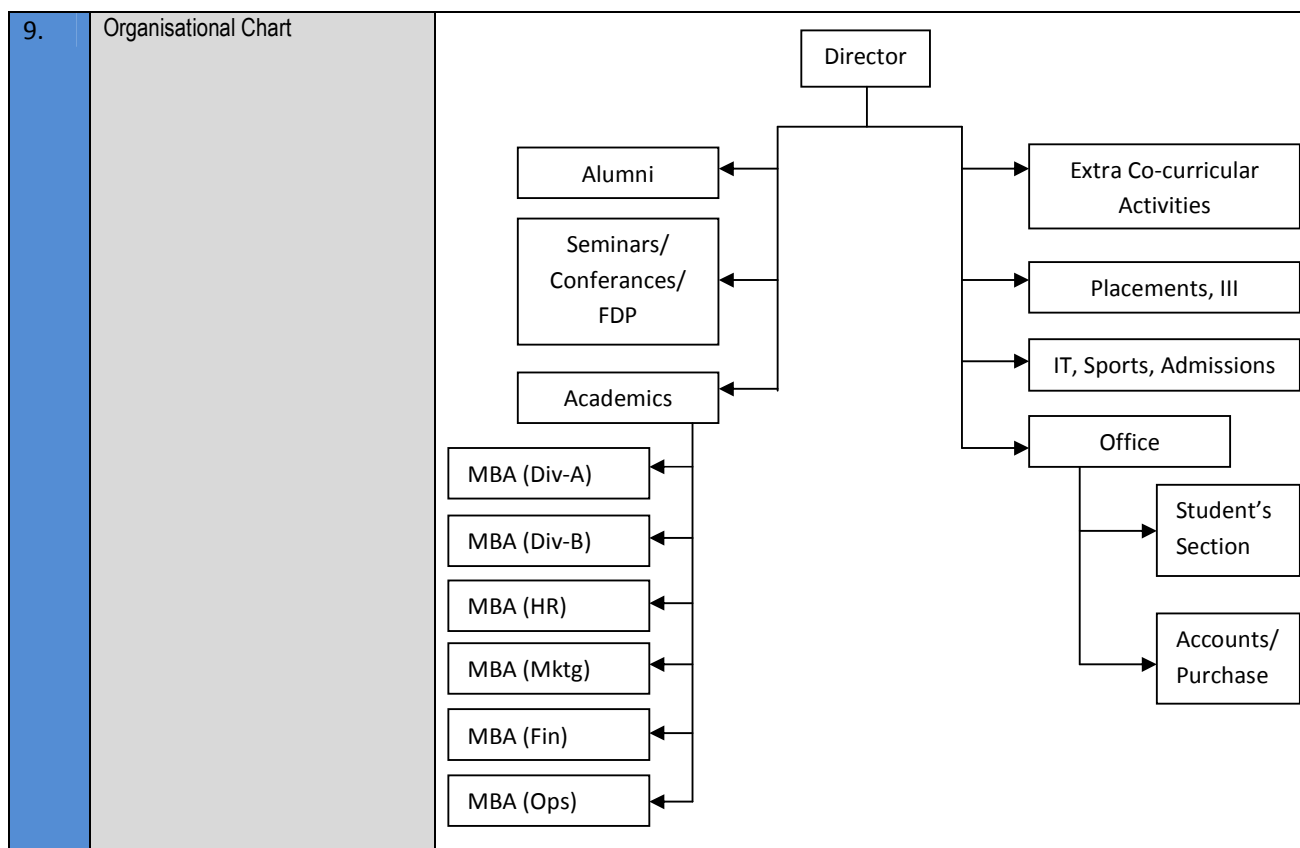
9.

Organisational Chart

Director

Alumni

Seminars/ Conferances/ FDP

Academics

MBA (Div-A)

MBA (Div-B)

MBA (HR)

MBA (Mktg)

MBA (Fin)

MBA (Ops)

Extra Co-curricular Activities

Placements, III

IT, Sports, Admissions

Office

Student's Section

Accounts/ Purchase